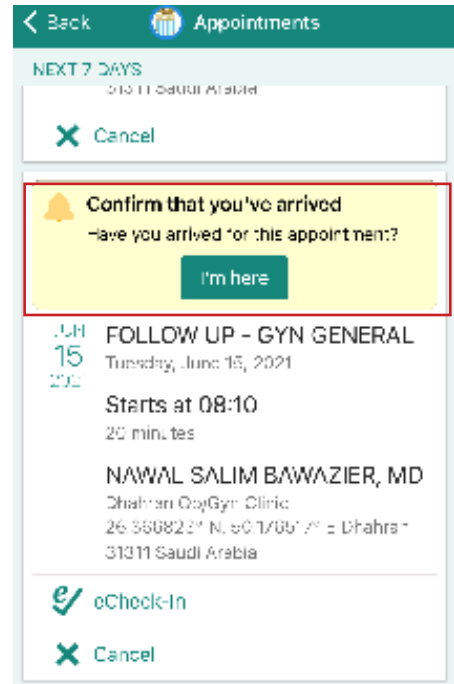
< Back Appointments

NEXT 7 DAYS

31311 Saudi Arabia

Cancel

Confirm that you've arrived

Have you arrived for this appointment?

I'm here

JUN 15 202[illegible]

FOLLOW UP - GYN GENERAL

Tuesday, June 15, 2021

Starts at 08:10

20 minutes

NAWAL SALIM BAWAZIER, MD

Dhahran ObGyn Clinic

26.3568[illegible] N 50.1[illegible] Dhahran

31311 Saudi Arabia

eCheck-In

Cancel